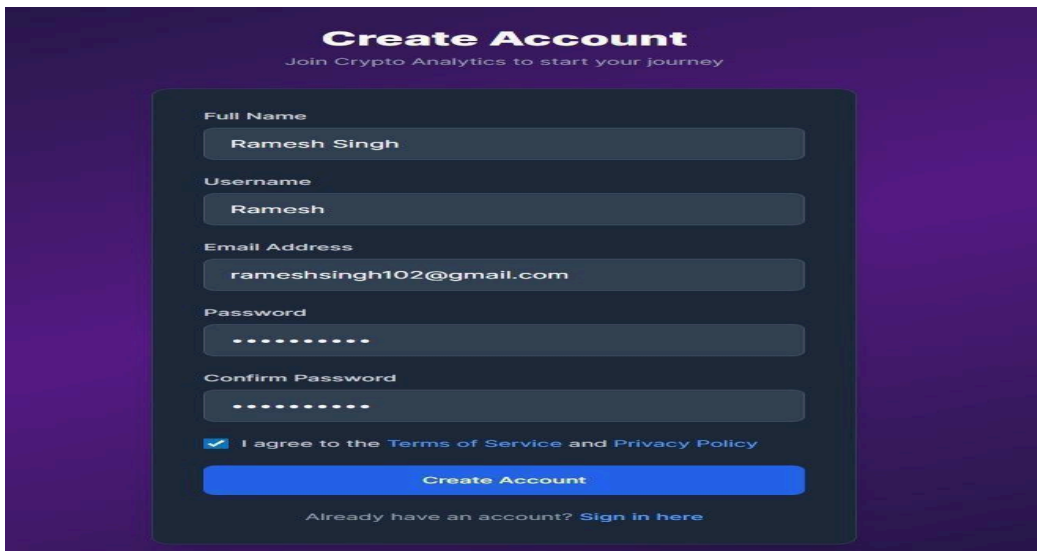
Create Account
Join Crypto Analytics to start your journey

Full Name
Ramesh Singh

Username
Ramesh

Email Address
rameshsingh102@gmail.com

Password
••••••••••

Confirm Password
••••••••••

I agree to the Terms of Service and Privacy Policy

Create Account

Already have an account? Sign in here